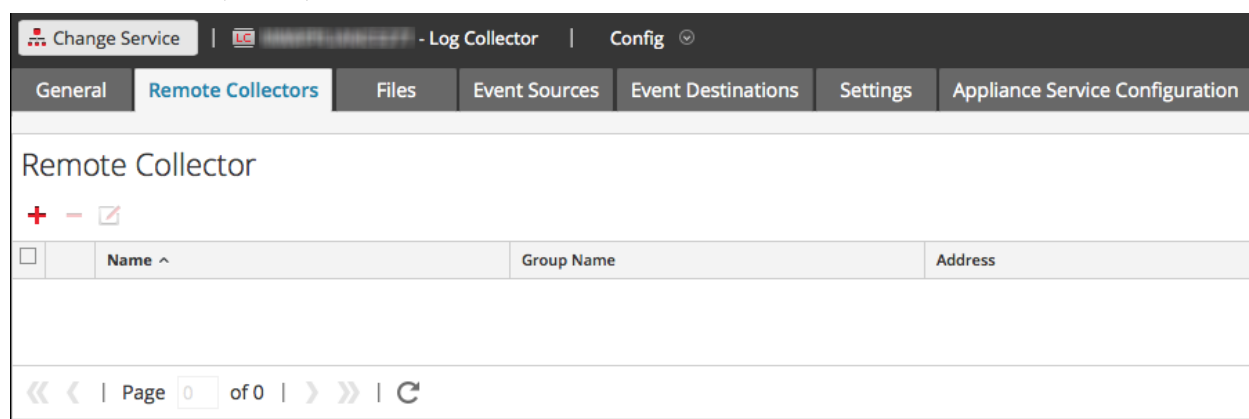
Change Service | LC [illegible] - Log Collector | Config

General | Remote Collectors | Files | Event Sources | Event Destinations | Settings | Appliance Service Configuration

Remote Collector

| | | Name ^ | Group Name | Address |
|---|---|---|---|---|

| Page 0 of 0 |